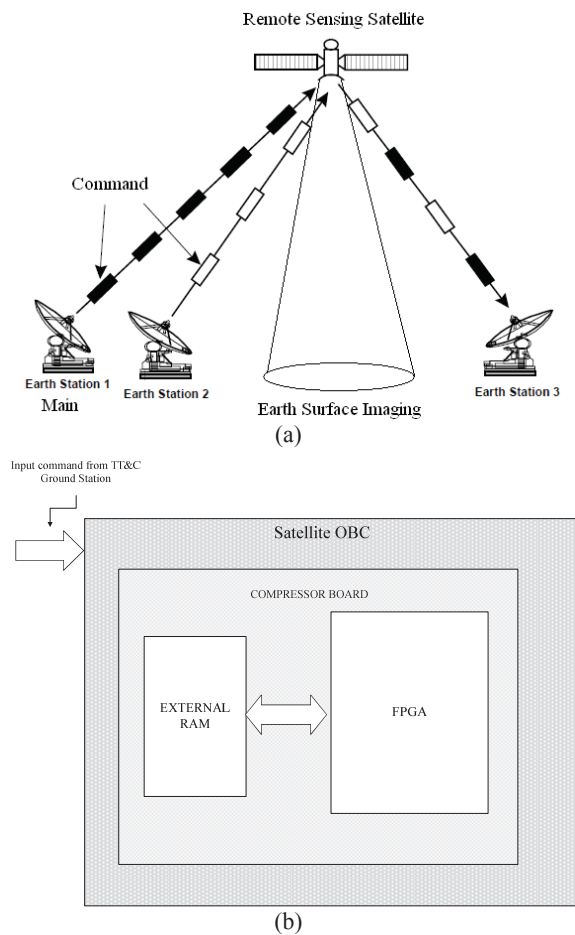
Remote Sensing Satellite

Command

Earth Station 1
Main

Earth Station 2

Earth Surface Imaging

Earth Station 3

(a)

Input command from TT&C Ground Station

Satellite OBC

COMPRESSOR BOARD

EXTERNAL RAM

FPGA

(b)